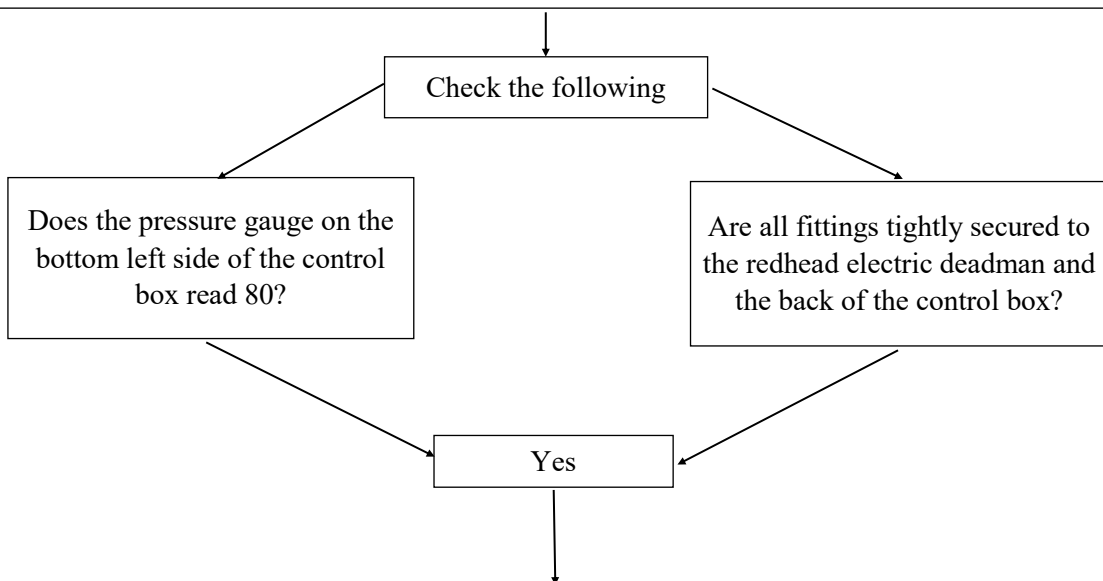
Check the following

Does the pressure gauge on the bottom left side of the control box read 80?

Are all fittings tightly secured to the redhead electric deadman and the back of the control box?

Yes